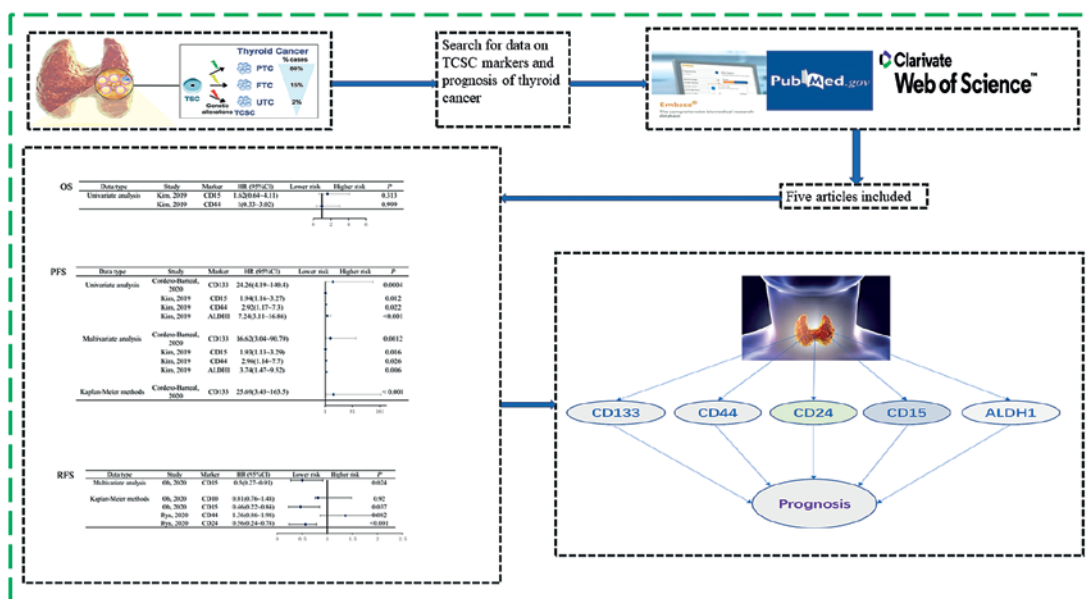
Thyroid Cancer
% cases
PTC 80%
FTC 15%
UTC 2%
TSC
Genetic alterations
TCSC

Search for data on TCSC markers and prognosis of thyroid cancer

Embase
PubMed.gov
Clarivate Web of Science

Five articles included

OS

| Data type | Study | Marker | HR (95%CI) | Lower risk | Higher risk | P |
|---|---|---|---|---|---|---|
| Univariate analysis | Kim, 2019 | CD15 | 1.62(0.64~4.11) | | | 0.313 |
| | Kim, 2019 | CD44 | 1(0.33~3.02) | | | 0.999 |

PFS

| Data type | Study | Marker | HR (95%CI) | Lower risk | Higher risk | P |
|---|---|---|---|---|---|---|
| Univariate analysis | Cordero-Barreal, 2020 | CD133 | 24.26(4.19~140.4) | | | 0.0004 |
| | Kim, 2019 | CD15 | 1.94(1.16~3.27) | | | 0.012 |
| | Kim, 2019 | CD44 | 2.92(1.17~7.3) | | | 0.022 |
| | Kim, 2019 | ALDH1 | 7.24(3.11~16.86) | | | <0.001 |
| Multivariate analysis | Cordero-Barreal, 2020 | CD133 | 16.62(3.04~90.79) | | | 0.0012 |
| | Kim, 2019 | CD15 | 1.93(1.13~3.29) | | | 0.016 |
| | Kim, 2019 | CD44 | 2.96(1.14~7.7) | | | 0.026 |
| | Kim, 2019 | ALDH1 | 3.74(1.47~9.52) | | | 0.006 |
| Kaplan-Meier methods | Cordero-Barreal, 2020 | CD133 | 25.69(3.43~163.5) | | | < 0.001 |

RFS

| Data type | Study | Marker | HR (95%CI) | Lower risk | Higher risk | P |
|---|---|---|---|---|---|---|
| Multivariate analysis | Oh, 2020 | CD15 | 0.5(0.27~0.91) | | | 0.024 |
| Kaplan-Meier methods | Oh, 2020 | CD10 | 0.81(0.76~1.41) | | | 0.92 |
| | Oh, 2020 | CD15 | 0.46(0.27~0.84) | | | 0.037 |
| | Ryu, 2020 | CD44 | 1.36(0.86~1.98) | | | 0.032 |
| | Ryu, 2020 | CD24 | 0.36(0.24~0.78) | | | <0.001 |

CD133
CD44
CD24
CD15
ALDH1
Prognosis